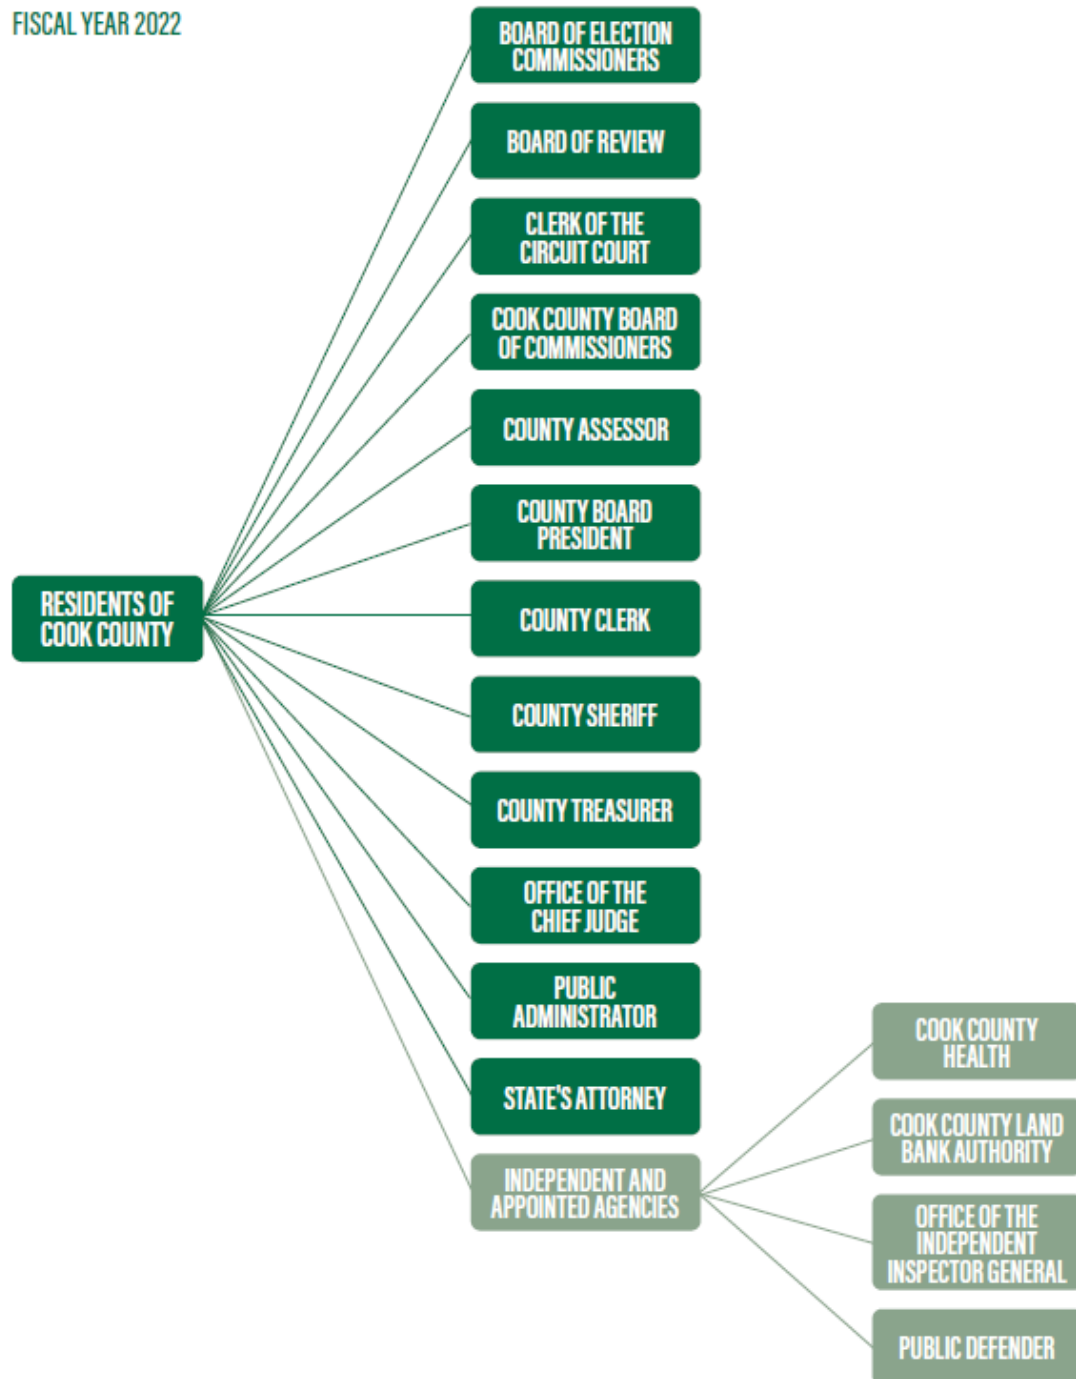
FISCAL YEAR 2022

RESIDENTS OF COOK COUNTY

BOARD OF ELECTION COMMISSIONERS

BOARD OF REVIEW

CLERK OF THE CIRCUIT COURT

COOK COUNTY BOARD OF COMMISSIONERS

COUNTY ASSESSOR

COUNTY BOARD PRESIDENT

COUNTY CLERK

COUNTY SHERIFF

COUNTY TREASURER

OFFICE OF THE CHIEF JUDGE

PUBLIC ADMINISTRATOR

STATE'S ATTORNEY

INDEPENDENT AND APPOINTED AGENCIES

COOK COUNTY HEALTH

COOK COUNTY LAND BANK AUTHORITY

OFFICE OF THE INDEPENDENT INSPECTOR GENERAL

PUBLIC DEFENDER